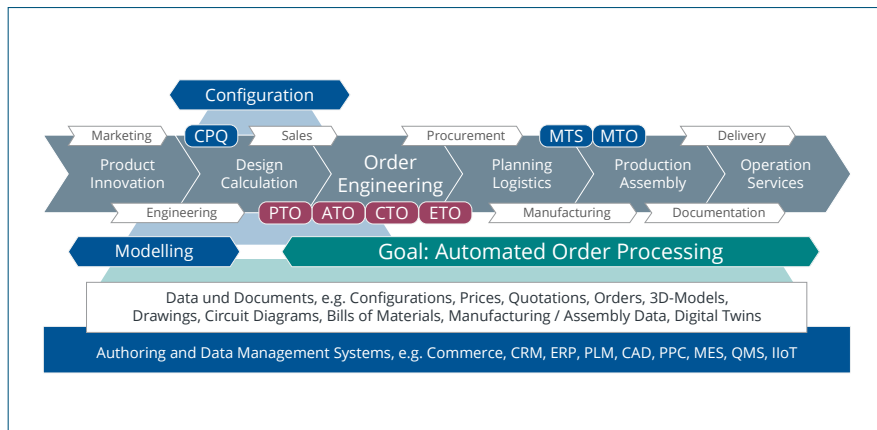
Configuration

Marketing CPQ Sales Procurement MTS MTO Delivery

Product Innovation

Design Calculation

Order Engineering

Planning Logistics

Production Assembly

Operation Services

Engineering PTO ATO CTO ETO Manufacturing Documentation

Modelling

Goal: Automated Order Processing

Data und Documents, e.g. Configurations, Prices, Quotations, Orders, 3D-Models, Drawings, Circuit Diagrams, Bills of Materials, Manufacturing / Assembly Data, Digital Twins

Authoring and Data Management Systems, e.g. Commerce, CRM, ERP, PLM, CAD, PPC, MES, QMS, IIoT